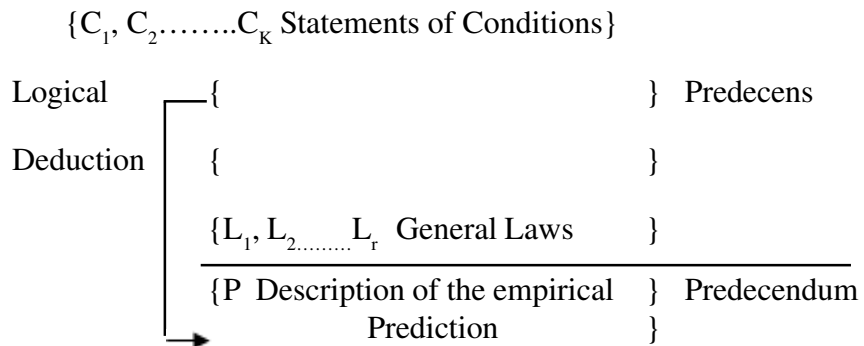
$\{C_1, C_2 \ldots\ldots C_K$ Statements of Conditions$\}$

Logical { } Predecens

Deduction { }

$\{L_1, L_2 \ldots\ldots L_r$ General Laws $\}$

{P Description of the empirical Prediction } Predecendum